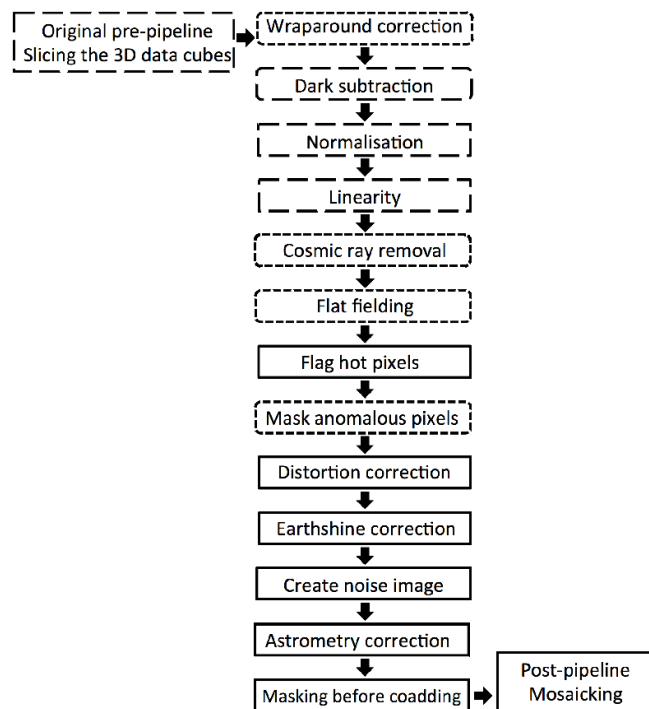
Original pre-pipeline
Slicing the 3D data cubes

Wraparound correction

Dark subtraction

Normalisation

Linearity

Cosmic ray removal

Flat fielding

Flag hot pixels

Mask anomalous pixels

Distortion correction

Earthshine correction

Create noise image

Astrometry correction

Masking before coadding

Post-pipeline
Mosaicking